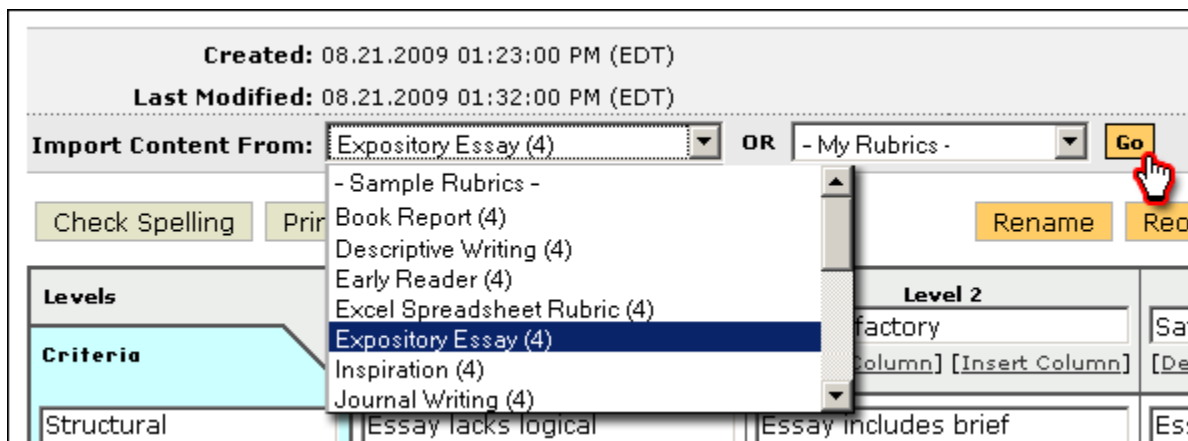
Created: 08.21.2009 01:23:00 PM (EDT)

Last Modified: 08.21.2009 01:32:00 PM (EDT)

Import Content From: Expository Essay (4) OR - My Rubrics - Go

- Sample Rubrics -
Book Report (4)
Descriptive Writing (4)
Early Reader (4)
Excel Spreadsheet Rubric (4)
Expository Essay (4)
Inspiration (4)
Journal Writing (4)

Check Spelling Prin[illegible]

Rename Re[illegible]

Levels

Criteria

Level 2

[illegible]factory

Sa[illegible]

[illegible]olumn] [Insert Column]

[De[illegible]

Structural

Essay lacks logical

Essay includes brief

Es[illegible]